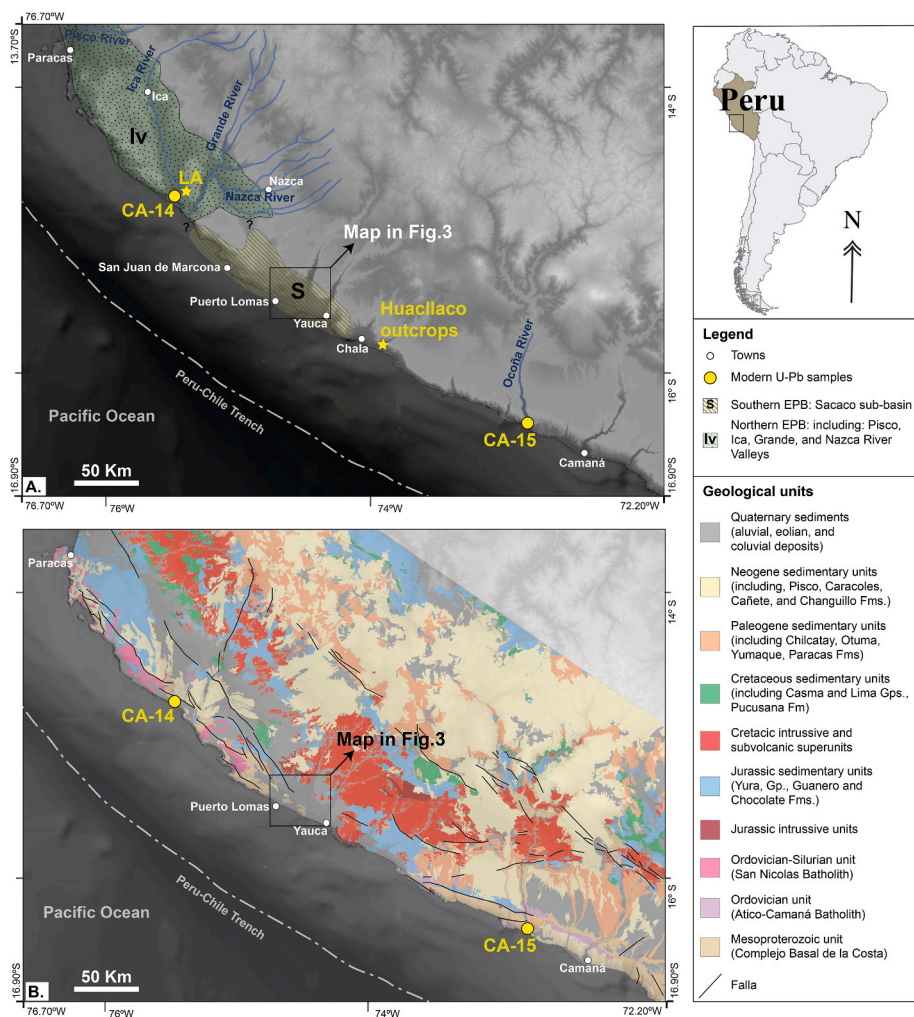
76.70ºW
13.70ºS
Paracas
Pisco River
Ica River
Ica
Grande River
Iv
LA
CA-14
Nazca
Nazca River
?
?
Map in Fig.3
San Juan de Marcona
S
Puerto Lomas
Yauca
Huacllaco outcrops
Chala
Ocoña River
14º S
16º S
Pacific Ocean
Peru-Chile Trench
CA-15
Camaná
50 Km
A.
16.90ºS
76.70ºW
76ºW
74ºW
72.20ºW
16.90ºS

Peru
N

Legend
Towns
Modern U-Pb samples
S Southern EPB: Sacaco sub-basin
Iv Northern EPB: including: Pisco, Ica, Grande, and Nazca River Valleys

Geological units
Quaternary sediments (aluvial, eolian, and coluvial deposits)
Neogene sedimentary units (including, Pisco, Caracoles, Cañete, and Changuillo Fms.)
Paleogene sedimentary units (including Chilcatay, Otuma, Yumaque, Paracas Fms)
Cretaceous sedimentary units (including Casma and Lima Gps., Pucusana Fm)
Cretacic intrussive and subvolcanic superunits
Jurassic sedimentary units (Yura, Gp., Guanero and Chocolate Fms.)
Jurassic intrussive units
Ordovician-Silurian unit (San Nicolas Batholith)
Ordovician unit (Atico-Camaná Batholith)
Mesoproterozoic unit (Complejo Basal de la Costa)
Falla

Paracas
14º S
CA-14
Map in Fig.3
Puerto Lomas
Yauca
Pacific Ocean
Peru-Chile Trench
16º S
CA-15
Camaná
50 Km
B.
16.90ºS
76.70ºW
76ºW
74ºW
72.20ºW
16.90ºS